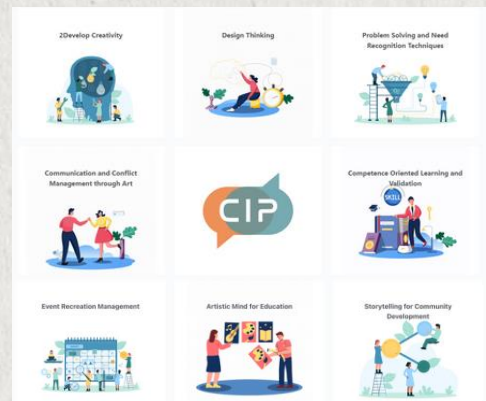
2Develop Creativity

Design Thinking

Problem Solving and Need Recognition Techniques

Communication and Conflict Management through Art

CIP

Competence Oriented Learning and Validation

SKILL

Event Recreation Management

Artistic Mind for Education

Storytelling for Community Development